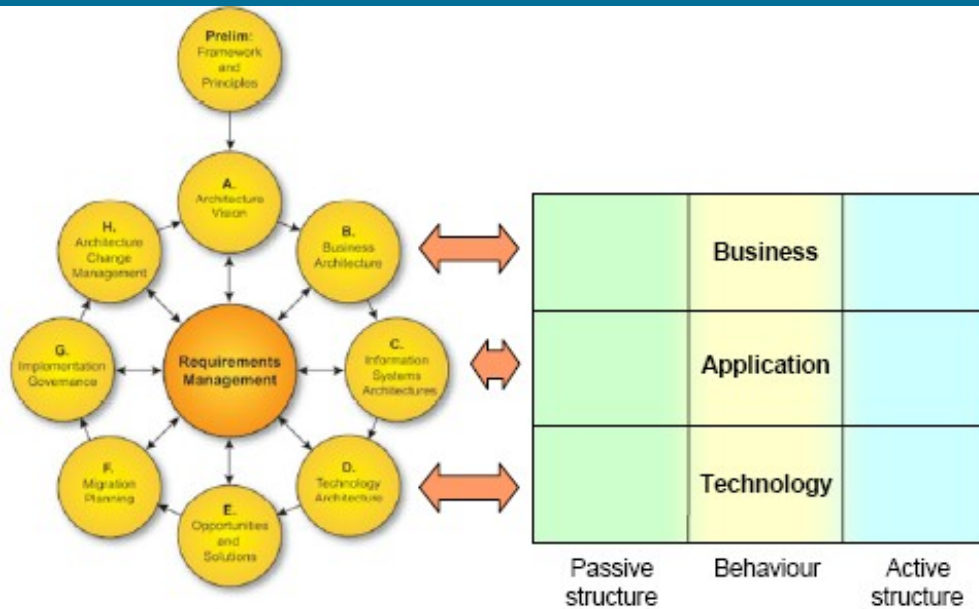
Prelim: Framework and Principles

A. Architecture Vision

B. Business Architecture

C. Information Systems Architectures

D. Technology Architecture

E. Opportunities and Solutions

F. Migration Planning

G. Implementation Governance

H. Architecture Change Management

Requirements Management

| | | |
|---|---|---|
| | Business | |
| | Application | |
| | Technology | |

Passive structure

Behaviour

Active structure